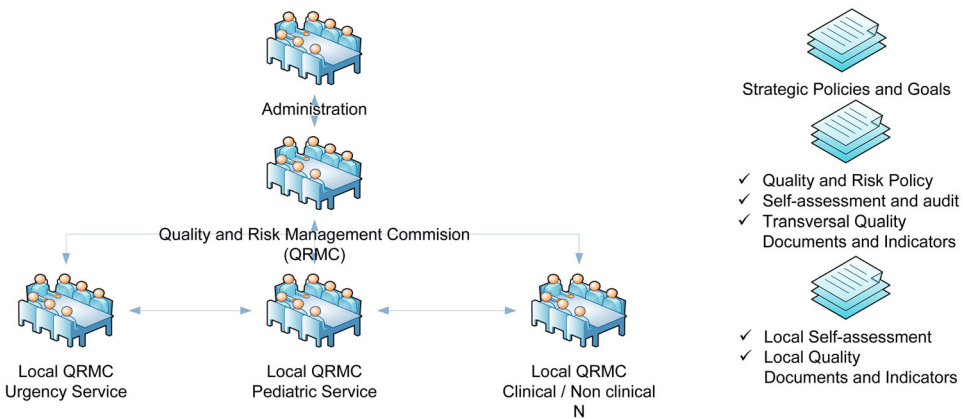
Administration

Quality and Risk Management Commision (QRMC)

Local QRMC Urgency Service

Local QRMC Pediatric Service

Local QRMC Clinical / Non clinical N

Strategic Policies and Goals

✓ Quality and Risk Policy
✓ Self-assessment and audit
✓ Transversal Quality Documents and Indicators

✓ Local Self-assessment
✓ Local Quality Documents and Indicators